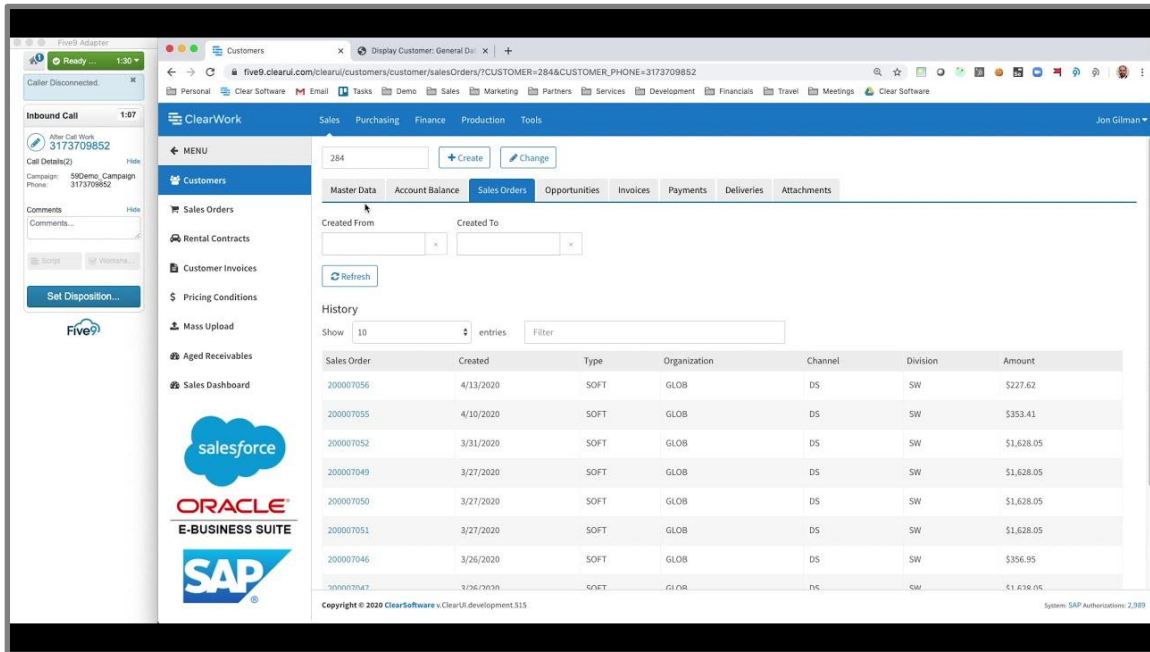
Five9 Adapter

Ready ... 1:30

Caller Disconnected.

Inbound Call 1:07

After Call Work
3173709852

Call Details(2) Hide

Campaign: 59Demo_Campaign
Phone: 3173709852

Comments Hide

Comments...

Script Workshe...

Set Disposition...

Five9

Customers × Display Customer: General Dat × +

five9.clearui.com/clearui/customers/customer/salesOrders/?CUSTOMER=284&CUSTOMER_PHONE=3173709852

Personal Clear Software Email Tasks Demo Sales Marketing Partners Services Development Financials Travel Meetings Clear Software

ClearWork

Sales Purchasing Finance Production Tools

Jon Gilman

MENU

Customers

Sales Orders

Rental Contracts

Customer Invoices

Pricing Conditions

Mass Upload

Aged Receivables

Sales Dashboard

salesforce

ORACLE
E-BUSINESS SUITE

SAP

284

Create

Change

Master Data Account Balance Sales Orders Opportunities Invoices Payments Deliveries Attachments

Created From

Created To

Refresh

History

Show 10 entries Filter

| Sales Order | Created | Type | Organization | Channel | Division | Amount |
|---|---|---|---|---|---|---|
| 200007056 | 4/13/2020 | SOFT | GLOB | DS | SW | \$227.62 |
| 200007055 | 4/10/2020 | SOFT | GLOB | DS | SW | \$353.41 |
| 200007052 | 3/31/2020 | SOFT | GLOB | DS | SW | \$1,628.05 |
| 200007049 | 3/27/2020 | SOFT | GLOB | DS | SW | \$1,628.05 |
| 200007050 | 3/27/2020 | SOFT | GLOB | DS | SW | \$1,628.05 |
| 200007051 | 3/27/2020 | SOFT | GLOB | DS | SW | \$1,628.05 |
| 200007046 | 3/26/2020 | SOFT | GLOB | DS | SW | \$356.95 |
| 200007047 | 3/26/2020 | SOFT | GLOB | DS | SW | \$1,628.05 |

Copyright © 2020 ClearSoftware v.ClearUI.development.515

System: SAP Authorizations: 2,989